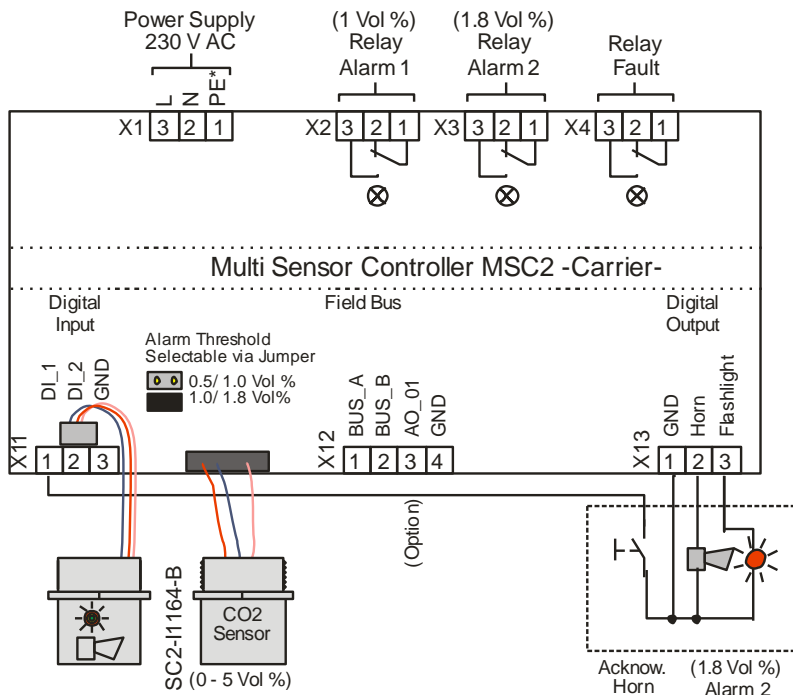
Power Supply
230 V AC

L N PE*

X1 3 2 1

(1 Vol %)
Relay
Alarm 1

X2 3 2 1

(1.8 Vol %)
Relay
Alarm 2

X3 3 2 1

Relay
Fault

X4 3 2 1

Multi Sensor Controller MSC2 -Carrier-

Digital
Input

DI_1 DI_2 GND

X11 1 2 3

Alarm Threshold
Selectable via Jumper
0.5/ 1.0 Vol %
1.0/ 1.8 Vol%

Field Bus

X12 BUS_A BUS_B AO_01 GND
1 2 3 4

(Option)

Digital
Output

X13 GND Horn Flashlight
1 2 3

SC2-I1164-B

CO2
Sensor

(0 - 5 Vol %)

Acknow.
Horn

(1.8 Vol %)
Alarm 2